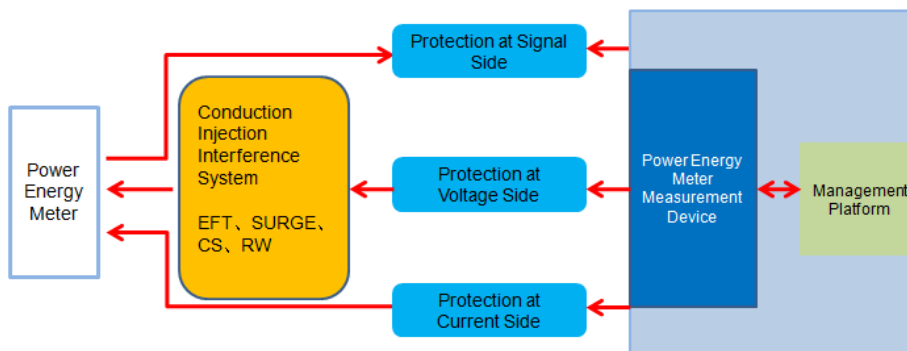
Power Energy Meter

Conduction Injection Interference System

EFT、SURGE、CS、RW

Protection at Signal Side

Protection at Voltage Side

Protection at Current Side

Power Energy Meter Measurement Device

Management Platform